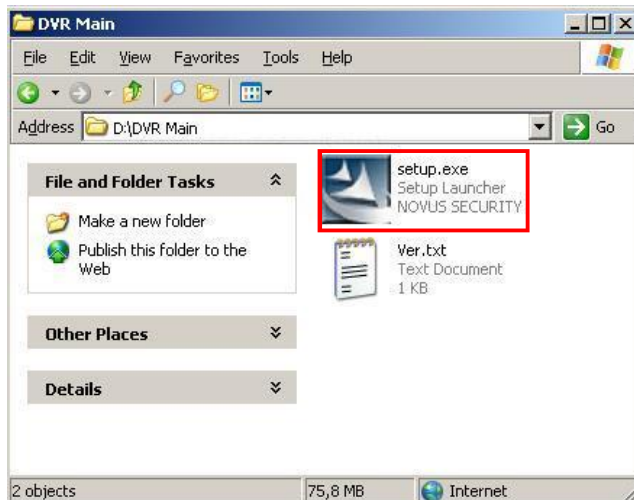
DVR Main

File Edit View Favorites Tools Help

Address D:\DVR Main Go

File and Folder Tasks

Make a new folder

Publish this folder to the Web

Other Places

Details

setup.exe
Setup Launcher
NOVUS SECURITY

Ver.txt
Text Document
1 KB

2 objects 75,8 MB Internet